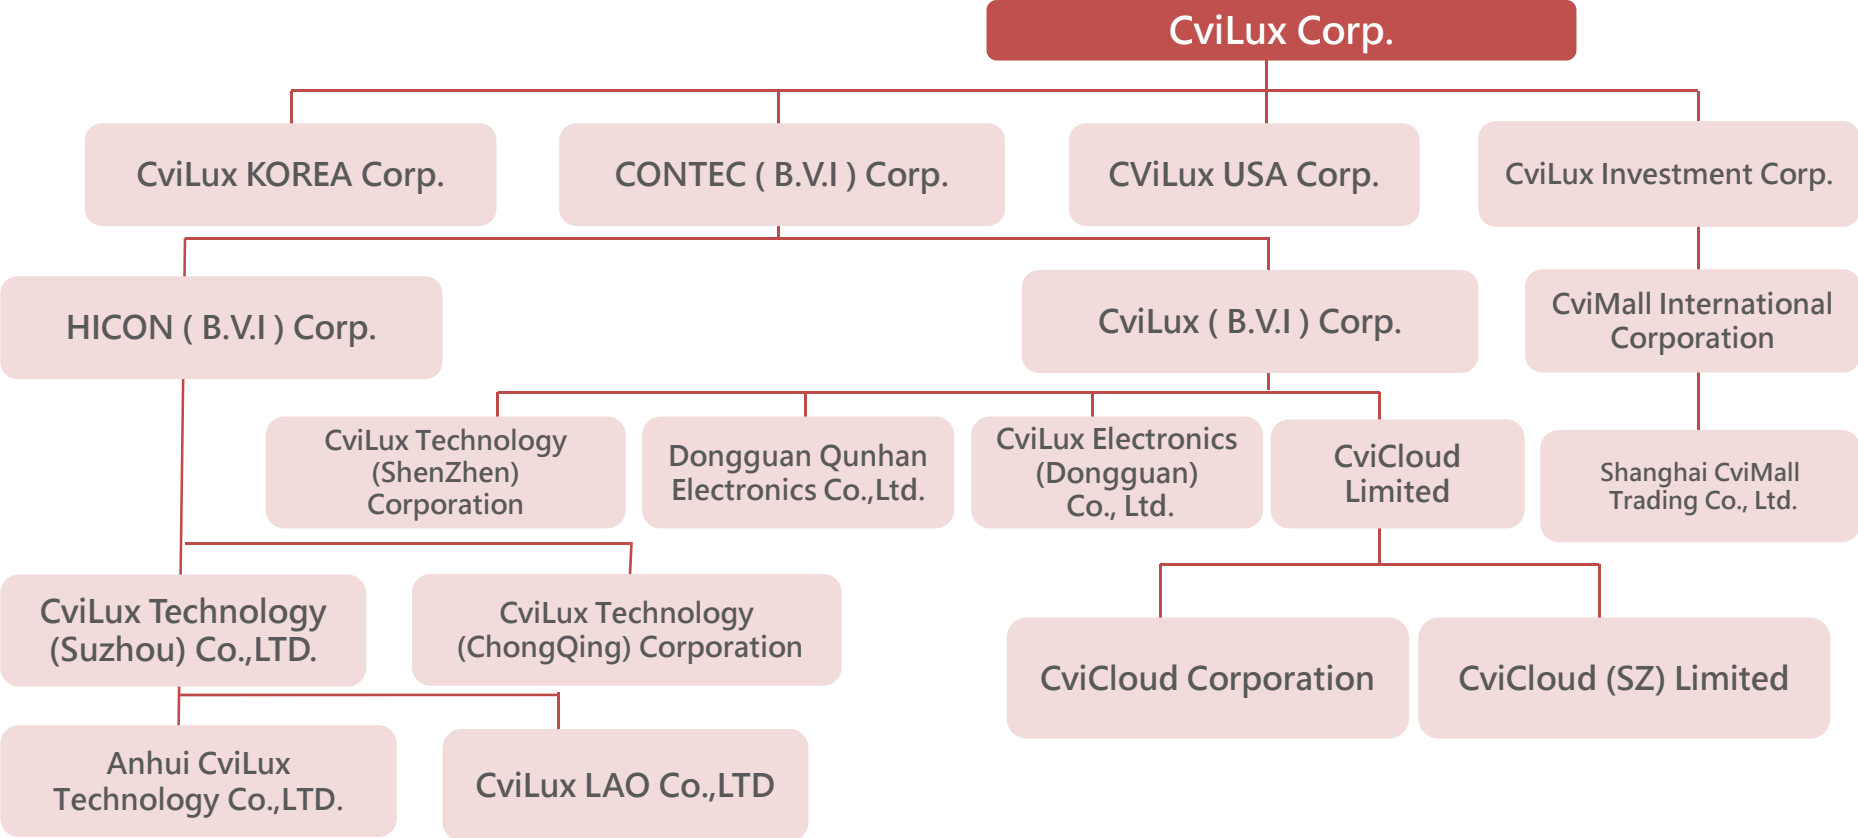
CviLux Corp.

CviLux KOREA Corp.

CONTEC ( B.V.I ) Corp.

CViLux USA Corp.

CviLux Investment Corp.

HICON ( B.V.I ) Corp.

CviLux ( B.V.I ) Corp.

CviMall International Corporation

CviLux Technology (ShenZhen) Corporation

Dongguan Qunhan Electronics Co.,Ltd.

CviLux Electronics (Dongguan) Co., Ltd.

CviCloud Limited

Shanghai CviMall Trading Co., Ltd.

CviLux Technology (Suzhou) Co.,LTD.

CviLux Technology (ChongQing) Corporation

CviCloud Corporation

CviCloud (SZ) Limited

Anhui CviLux Technology Co.,LTD.

CviLux LAO Co.,LTD